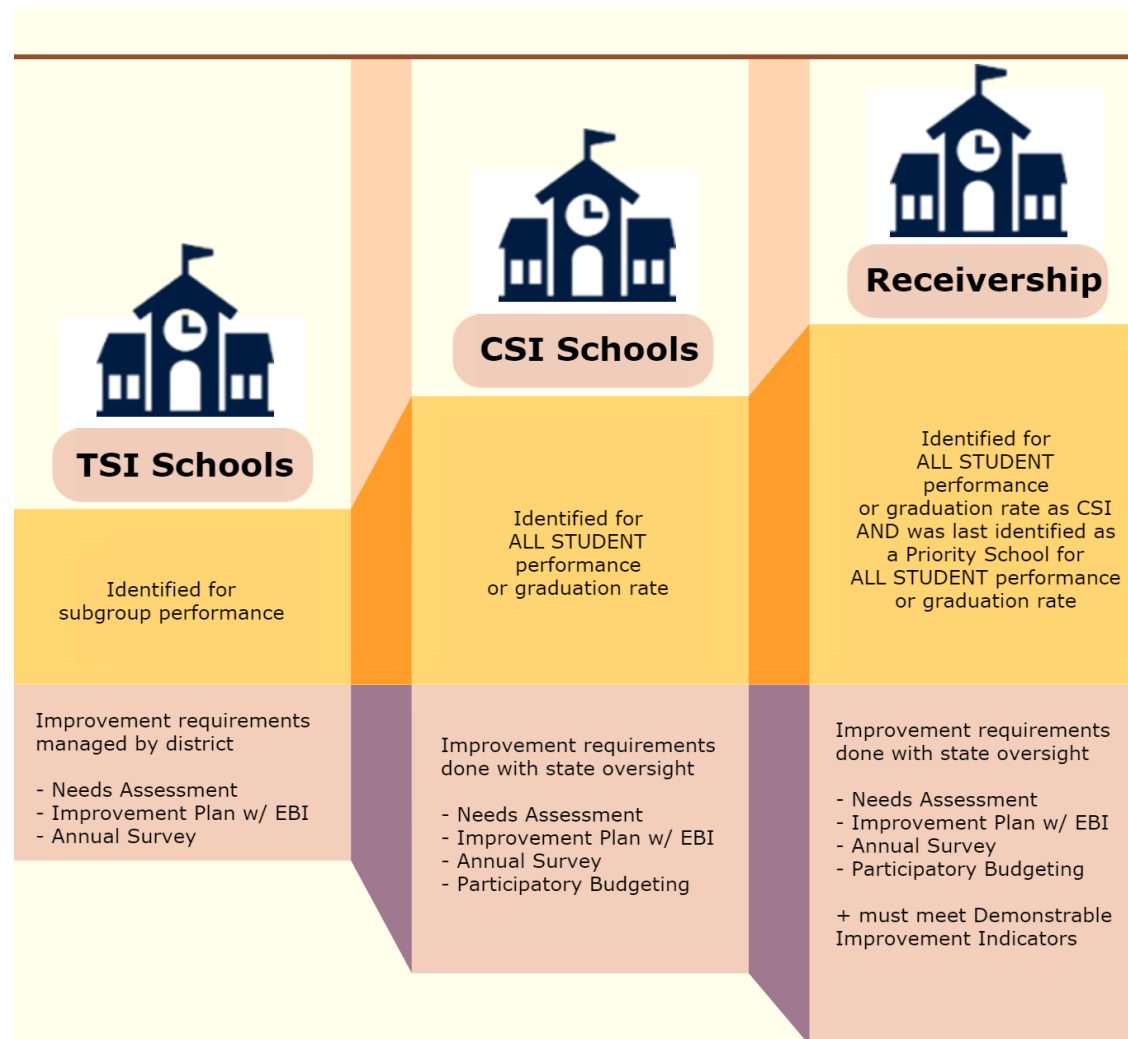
TSI Schools

Identified for subgroup performance

Improvement requirements managed by district

- Needs Assessment
- Improvement Plan w/ EBI
- Annual Survey

CSI Schools

Identified for ALL STUDENT performance or graduation rate

Improvement requirements done with state oversight

- Needs Assessment
- Improvement Plan w/ EBI
- Annual Survey
- Participatory Budgeting

Receivership

Identified for ALL STUDENT performance or graduation rate as CSI AND was last identified as a Priority School for ALL STUDENT performance or graduation rate

Improvement requirements done with state oversight

- Needs Assessment
- Improvement Plan w/ EBI
- Annual Survey
- Participatory Budgeting

+ must meet Demonstrable Improvement Indicators